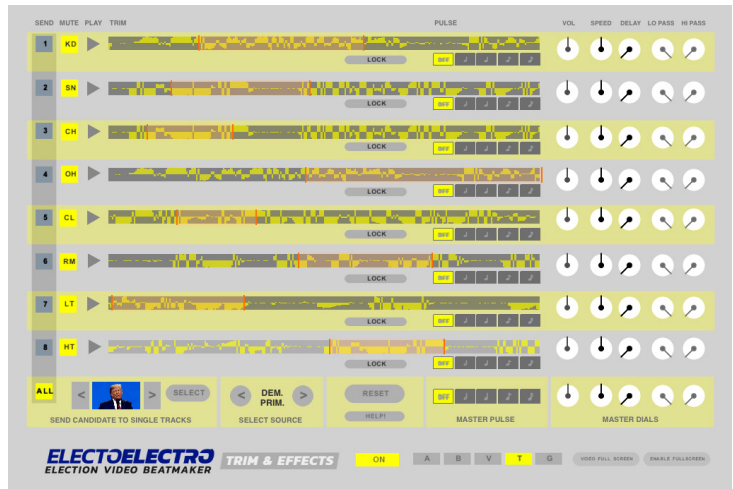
SEND MUTE PLAY TRIM PULSE VOL SPEED DELAY LO PASS HI PASS

1 KD LOCK OFF ♩ ♩ ♪ ♪

2 SN LOCK OFF ♩ ♩ ♪ ♪

3 CH LOCK OFF ♩ ♩ ♪ ♪

4 OH LOCK OFF ♩ ♩ ♪ ♪

5 CL LOCK OFF ♩ ♩ ♪ ♪

6 RM LOCK OFF ♩ ♩ ♪ ♪

7 LT LOCK OFF ♩ ♩ ♪ ♪

8 HT LOCK OFF ♩ ♩ ♪ ♪

ALL < > SELECT
SEND CANDIDATE TO SINGLE TRACKS

< DEM. PRIM. >
SELECT SOURCE

RESET
HELP!

OFF ♩ ♩ ♪ ♪
MASTER PULSE

MASTER DIALS

ELECTOELECTRO
ELECTION VIDEO BEATMAKER

TRIM & EFFECTS

ON

A B V T G

VIDEO FULL SCREEN ENABLE FULLSCREEN